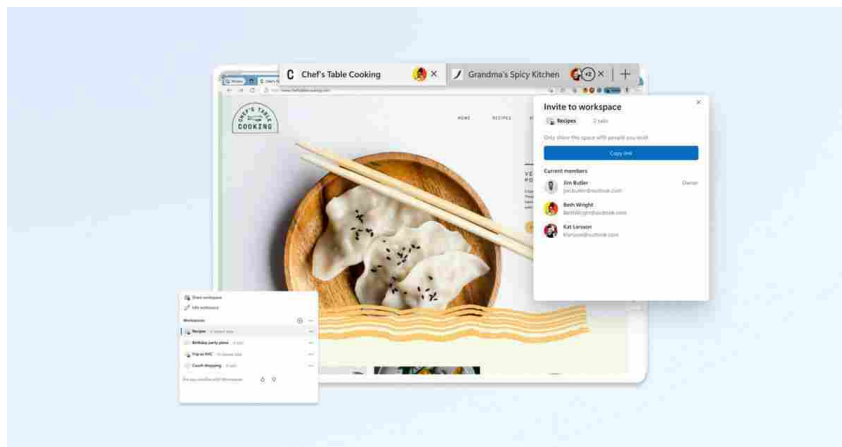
Chef's Table Cooking

Grandma's Spicy Kitchen

+2

CHEF'S TABLE COOKING

HOME

RECIPES

Invite to workspace

Recipes

2 tabs

Only share this space with people you trust.

Copy link

Current members

Jim Butler
jimbutler@outlook.com

Owner

Beth Wright
BethWright@outlook.com

Kat Larsson
klarsson@outlook.com

Share workspace

Edit workspace

Workspaces

Recipes

Birthday party plans

Trip to NYC

Couch shopping

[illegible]